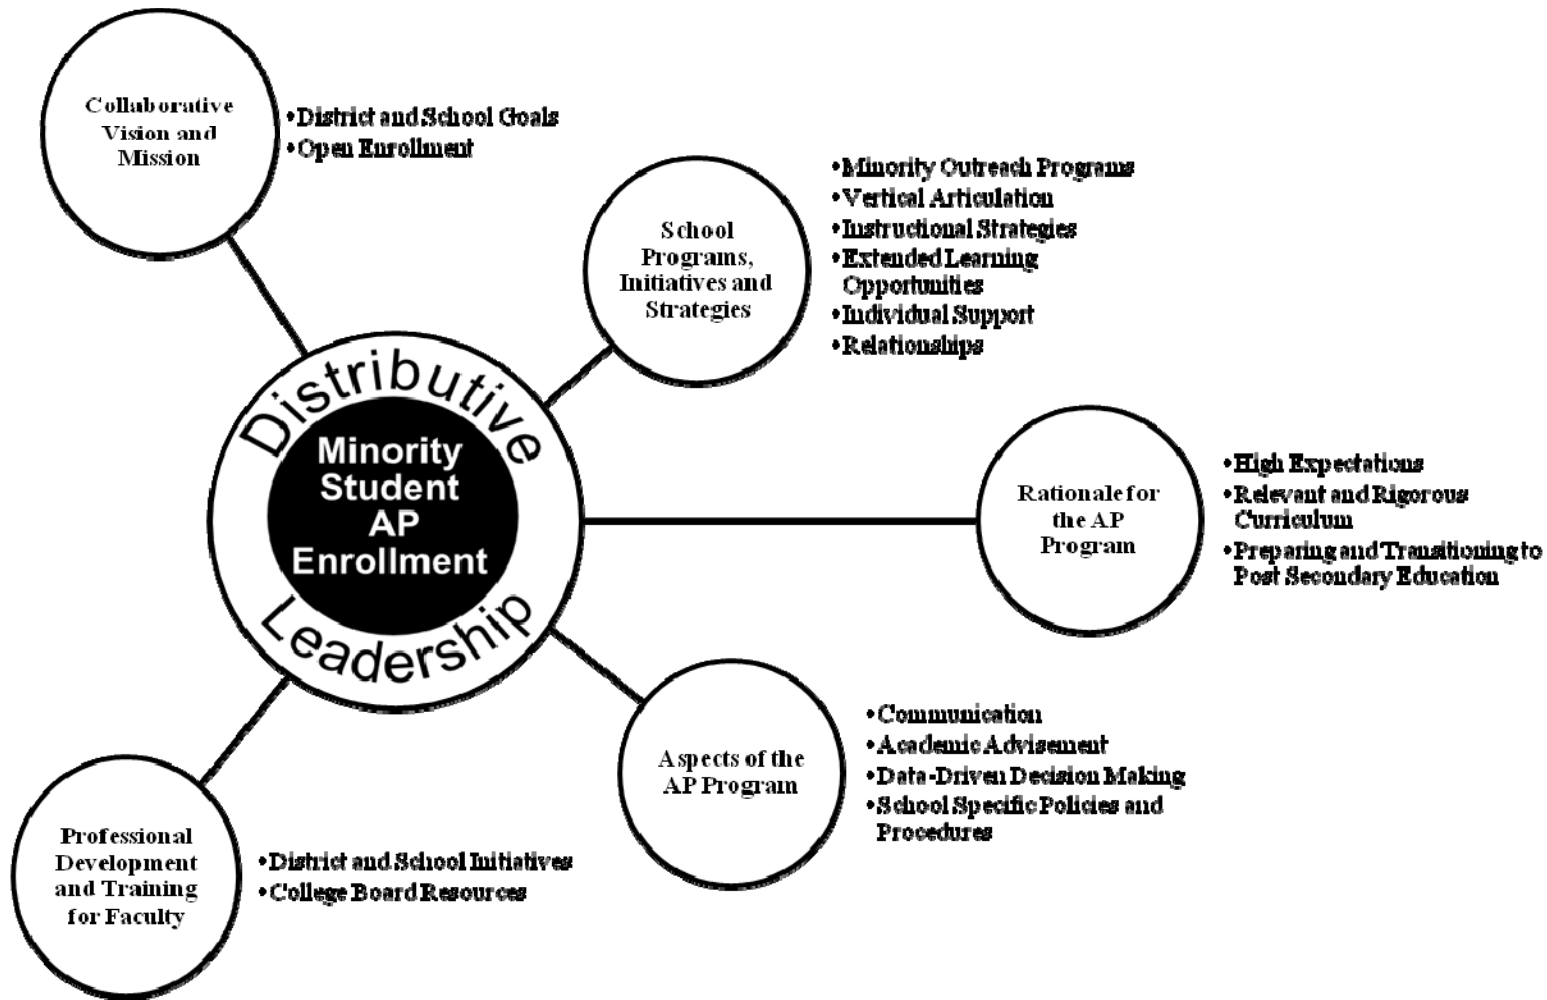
Collaborative Vision and Mission

•District and School Goals
•Open Enrollment

School Programs, Initiatives and Strategies

•Minority Outreach Programs
•Vertical Articulation
•Instructional Strategies
•Extended Learning Opportunities
•Individual Support
•Relationships

Distributive Leadership

Minority Student AP Enrollment

Rationale for the AP Program

•High Expectations
•Relevant and Rigorous Curriculum
•Preparing and Transitioning to Post Secondary Education

Aspects of the AP Program

•Communication
•Academic Advisement
•Data-Driven Decision Making
•School Specific Policies and Procedures

Professional Development and Training for Faculty

•District and School Initiatives
•College Board Resources